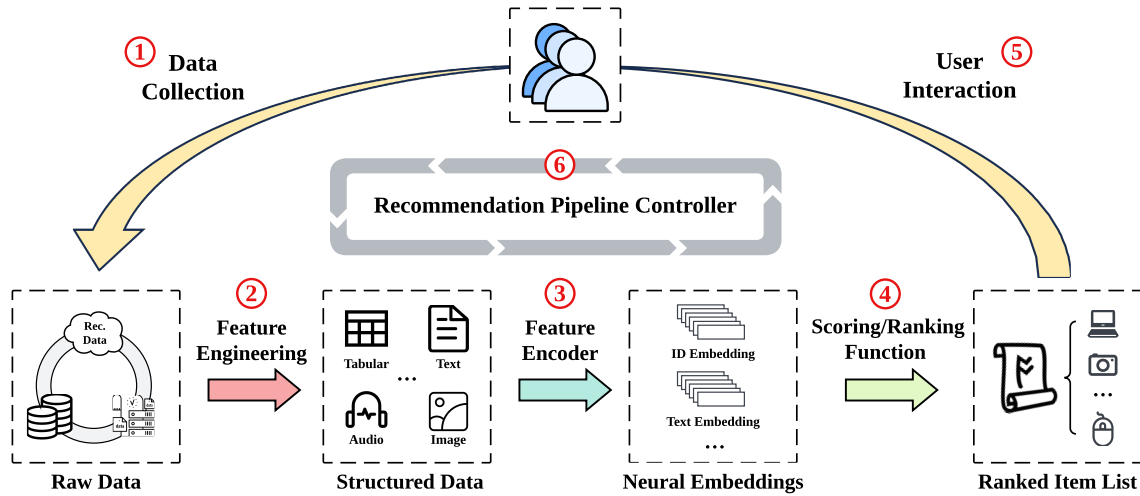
1 Data Collection

5 User Interaction

6 Recommendation Pipeline Controller

Rec. Data

data

Raw Data

2 Feature Engineering

Tabular

Text

...

Audio

Image

Structured Data

3 Feature Encoder

ID Embedding

Text Embedding

...

Neural Embeddings

4 Scoring/Ranking Function

...

Ranked Item List